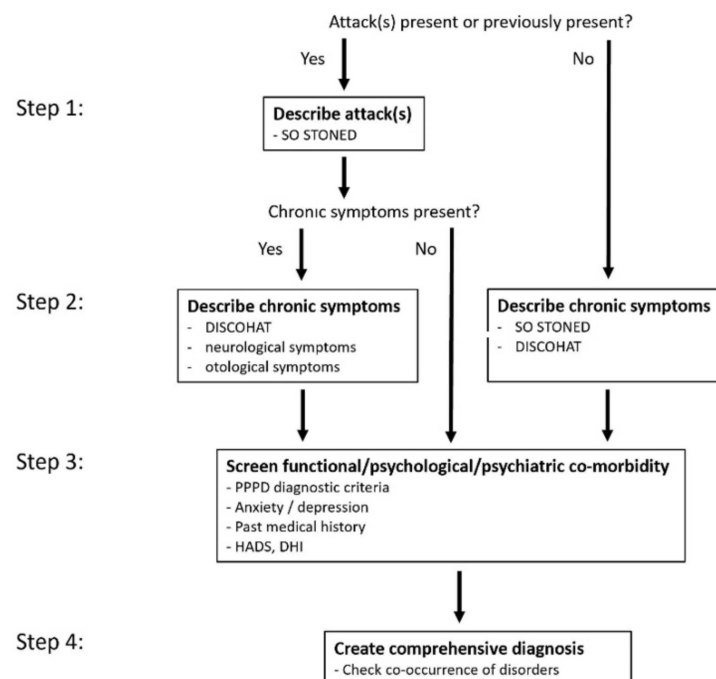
Attack(s) present or previously present?

Yes

No

Step 1:

Describe attack(s)
- SO STONED

Chronic symptoms present?

Yes

No

Step 2:

Describe chronic symptoms
- DISCOHAT
- neurological symptoms
- otological symptoms

Describe chronic symptoms
- SO STONED
- DISCOHAT

Step 3:

Screen functional/psychological/psychiatric co-morbidity
- PPPD diagnostic criteria
- Anxiety / depression
- Past medical history
- HADS, DHI

Step 4:

Create comprehensive diagnosis
- Check co-occurrence of disorders